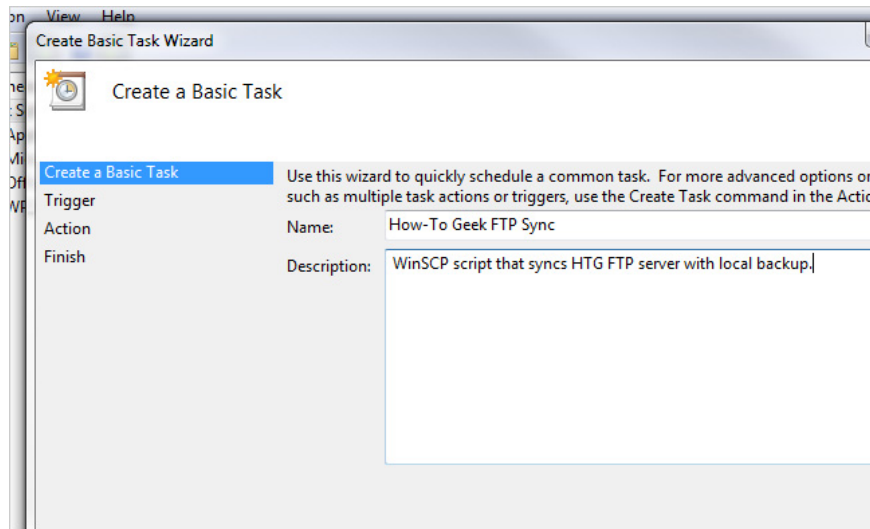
on View Help

Create Basic Task Wizard

Create a Basic Task

Create a Basic Task
Trigger
Action
Finish

Use this wizard to quickly schedule a common task. For more advanced options or such as multiple task actions or triggers, use the Create Task command in the Actio

Name: How-To Geek FTP Sync

Description: WinSCP script that syncs HTG FTP server with local backup.